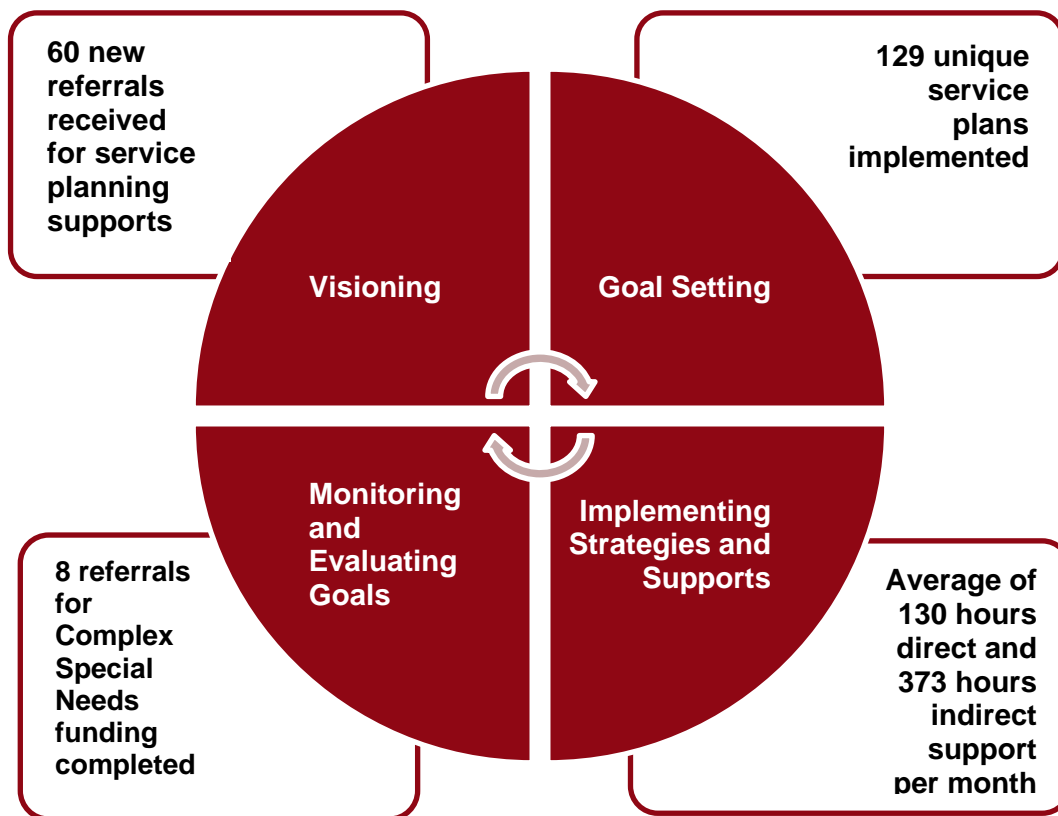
60 new referrals received for service planning supports

129 unique service plans implemented

Visioning

Goal Setting

Monitoring and Evaluating Goals

Implementing Strategies and Supports

8 referrals for Complex Special Needs funding completed

Average of 130 hours direct and 373 hours indirect support per month